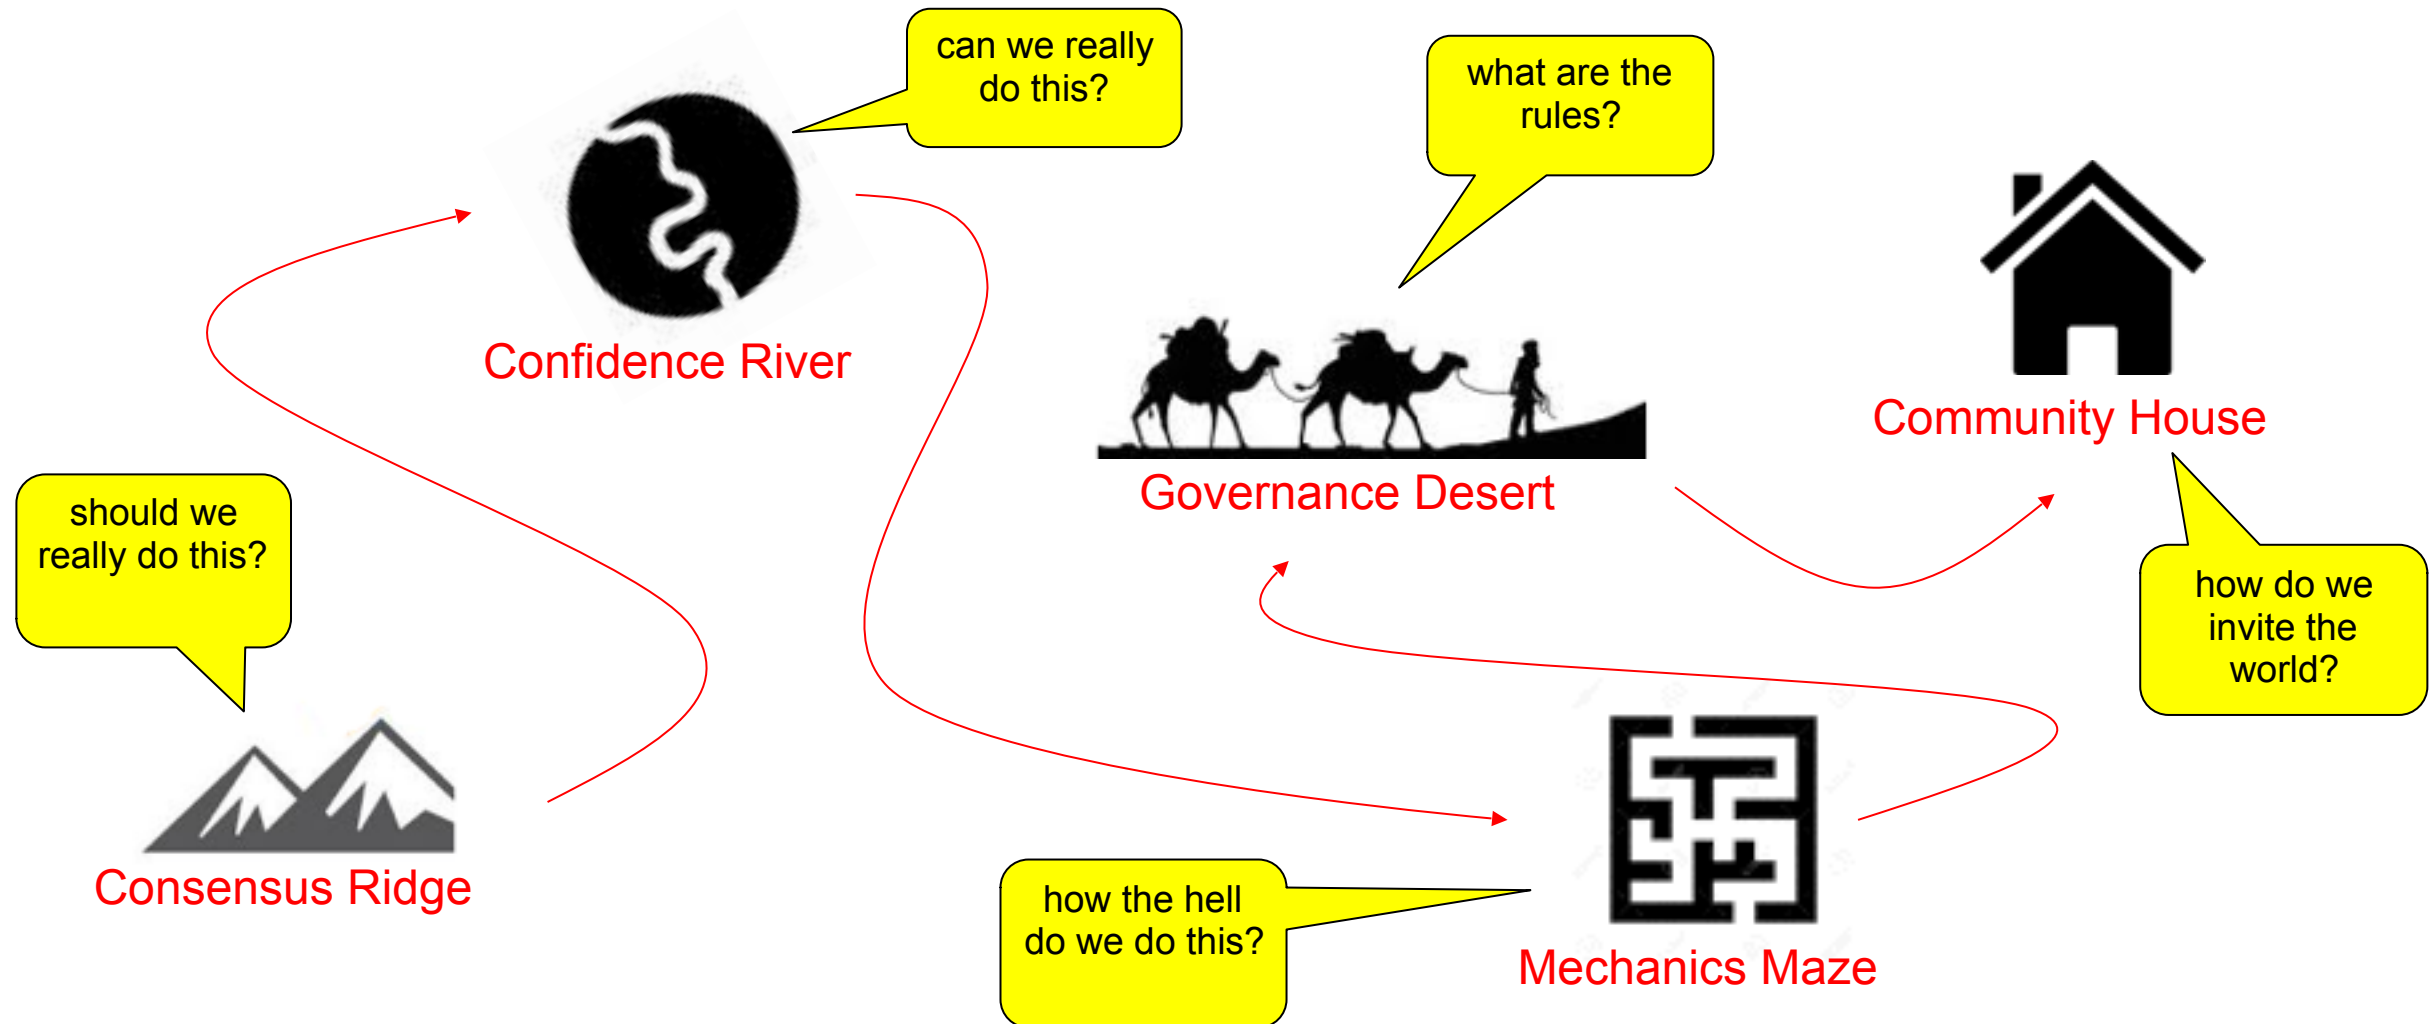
should we really do this?

Consensus Ridge

can we really do this?

Confidence River

how the hell do we do this?

Mechanics Maze

what are the rules?

Governance Desert

Community House

how do we invite the world?